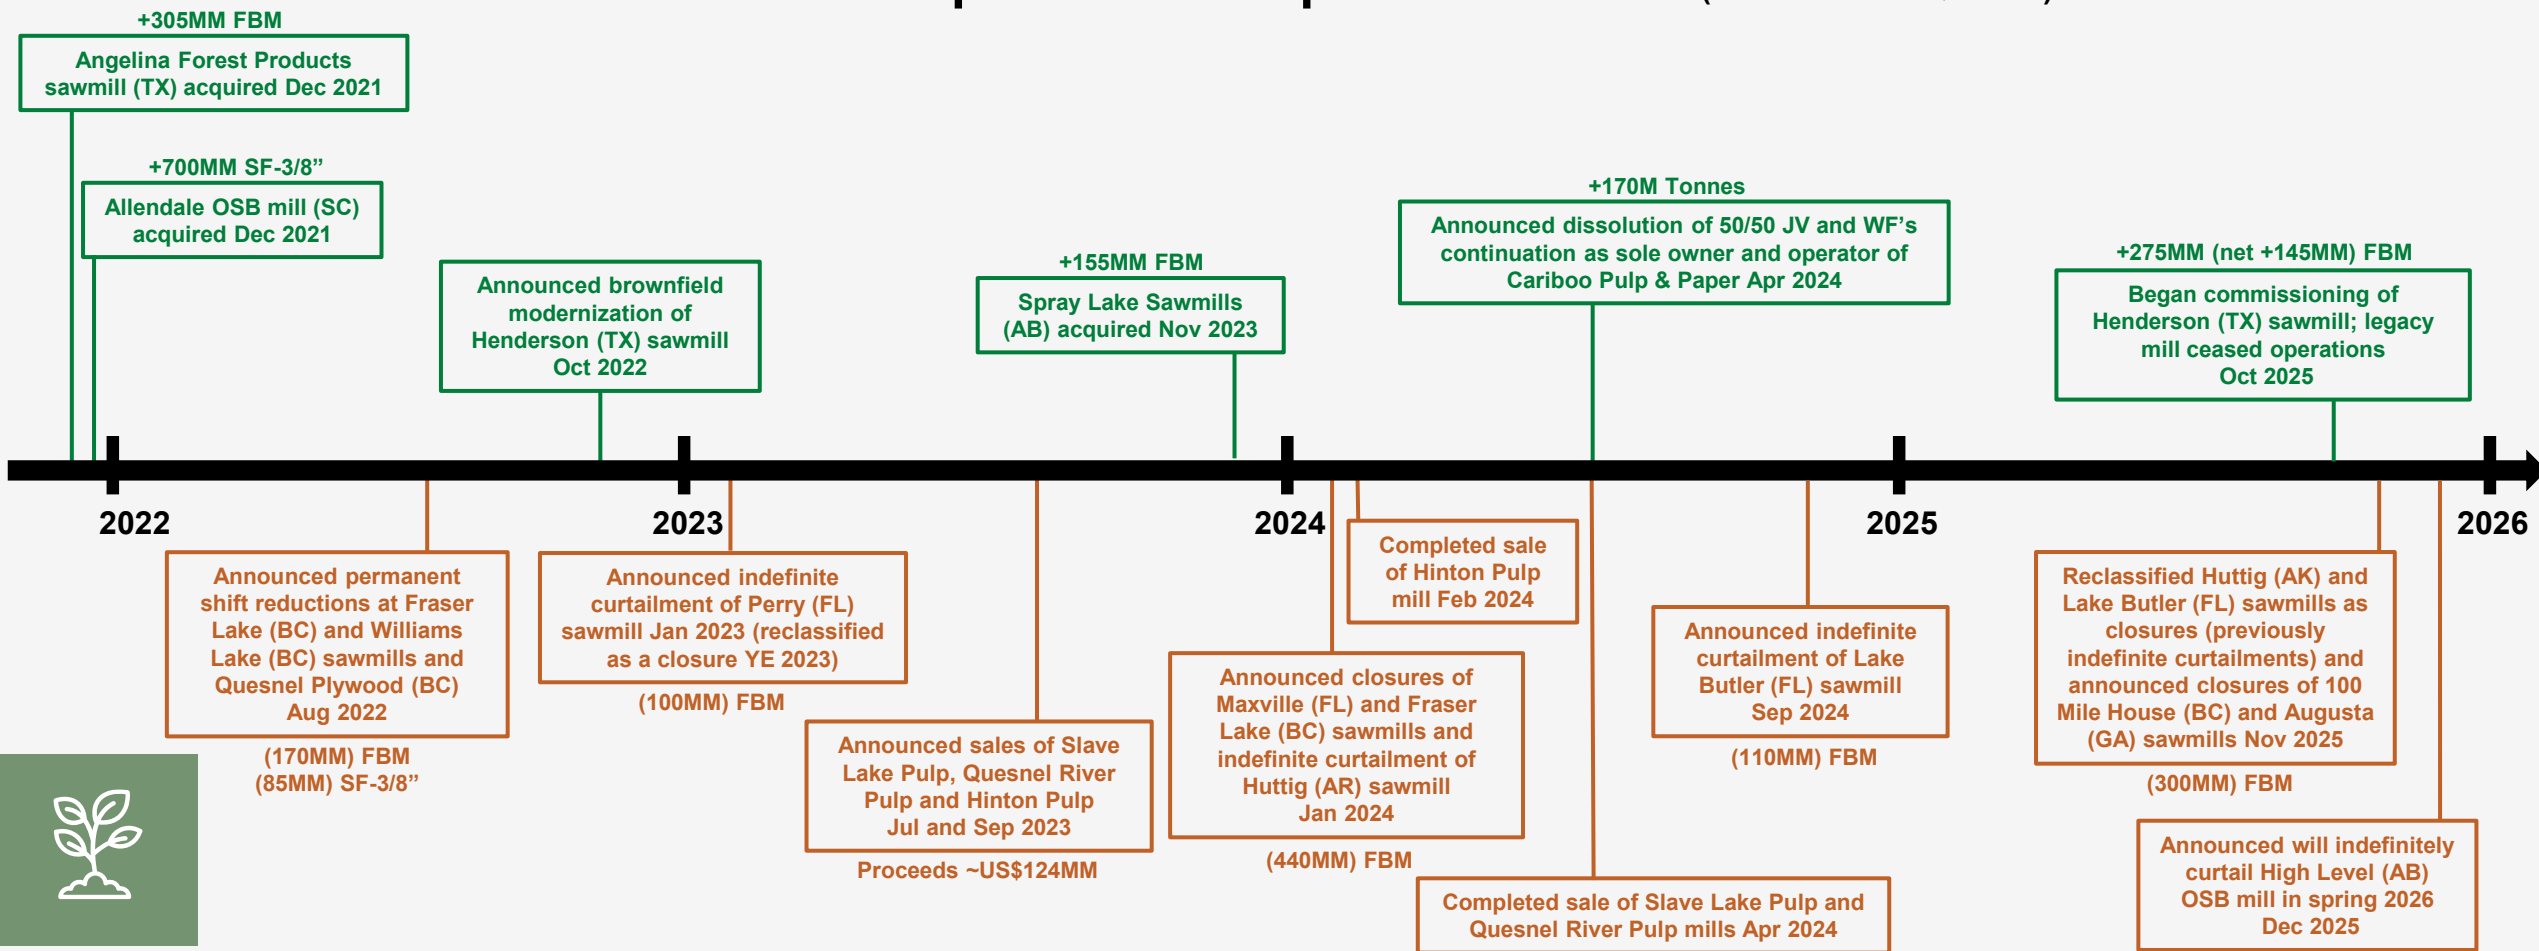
+305MM FBM

Angelina Forest Products sawmill (TX) acquired Dec 2021

+700MM SF-3/8”

Allendale OSB mill (SC) acquired Dec 2021

Announced brownfield modernization of Henderson (TX) sawmill Oct 2022

+155MM FBM

Spray Lake Sawmills (AB) acquired Nov 2023

+170M Tonnes

Announced dissolution of 50/50 JV and WF’s continuation as sole owner and operator of Cariboo Pulp & Paper Apr 2024

+275MM (net +145MM) FBM

Began commissioning of Henderson (TX) sawmill; legacy mill ceased operations Oct 2025

2022

2023

2024

2025

2026

Announced permanent shift reductions at Fraser Lake (BC) and Williams Lake (BC) sawmills and Quesnel Plywood (BC) Aug 2022

(170MM) FBM
(85MM) SF-3/8”

Announced indefinite curtailment of Perry (FL) sawmill Jan 2023 (reclassified as a closure YE 2023)

(100MM) FBM

Announced sales of Slave Lake Pulp, Quesnel River Pulp and Hinton Pulp Jul and Sep 2023

Proceeds ~US$124MM

Completed sale of Hinton Pulp mill Feb 2024

Announced closures of Maxville (FL) and Fraser Lake (BC) sawmills and indefinite curtailment of Huttig (AR) sawmill Jan 2024

(440MM) FBM

Completed sale of Slave Lake Pulp and Quesnel River Pulp mills Apr 2024

Announced indefinite curtailment of Lake Butler (FL) sawmill Sep 2024

(110MM) FBM

Reclassified Huttig (AK) and Lake Butler (FL) sawmills as closures (previously indefinite curtailments) and announced closures of 100 Mile House (BC) and Augusta (GA) sawmills Nov 2025

(300MM) FBM

Announced will indefinitely curtail High Level (AB) OSB mill in spring 2026 Dec 2025